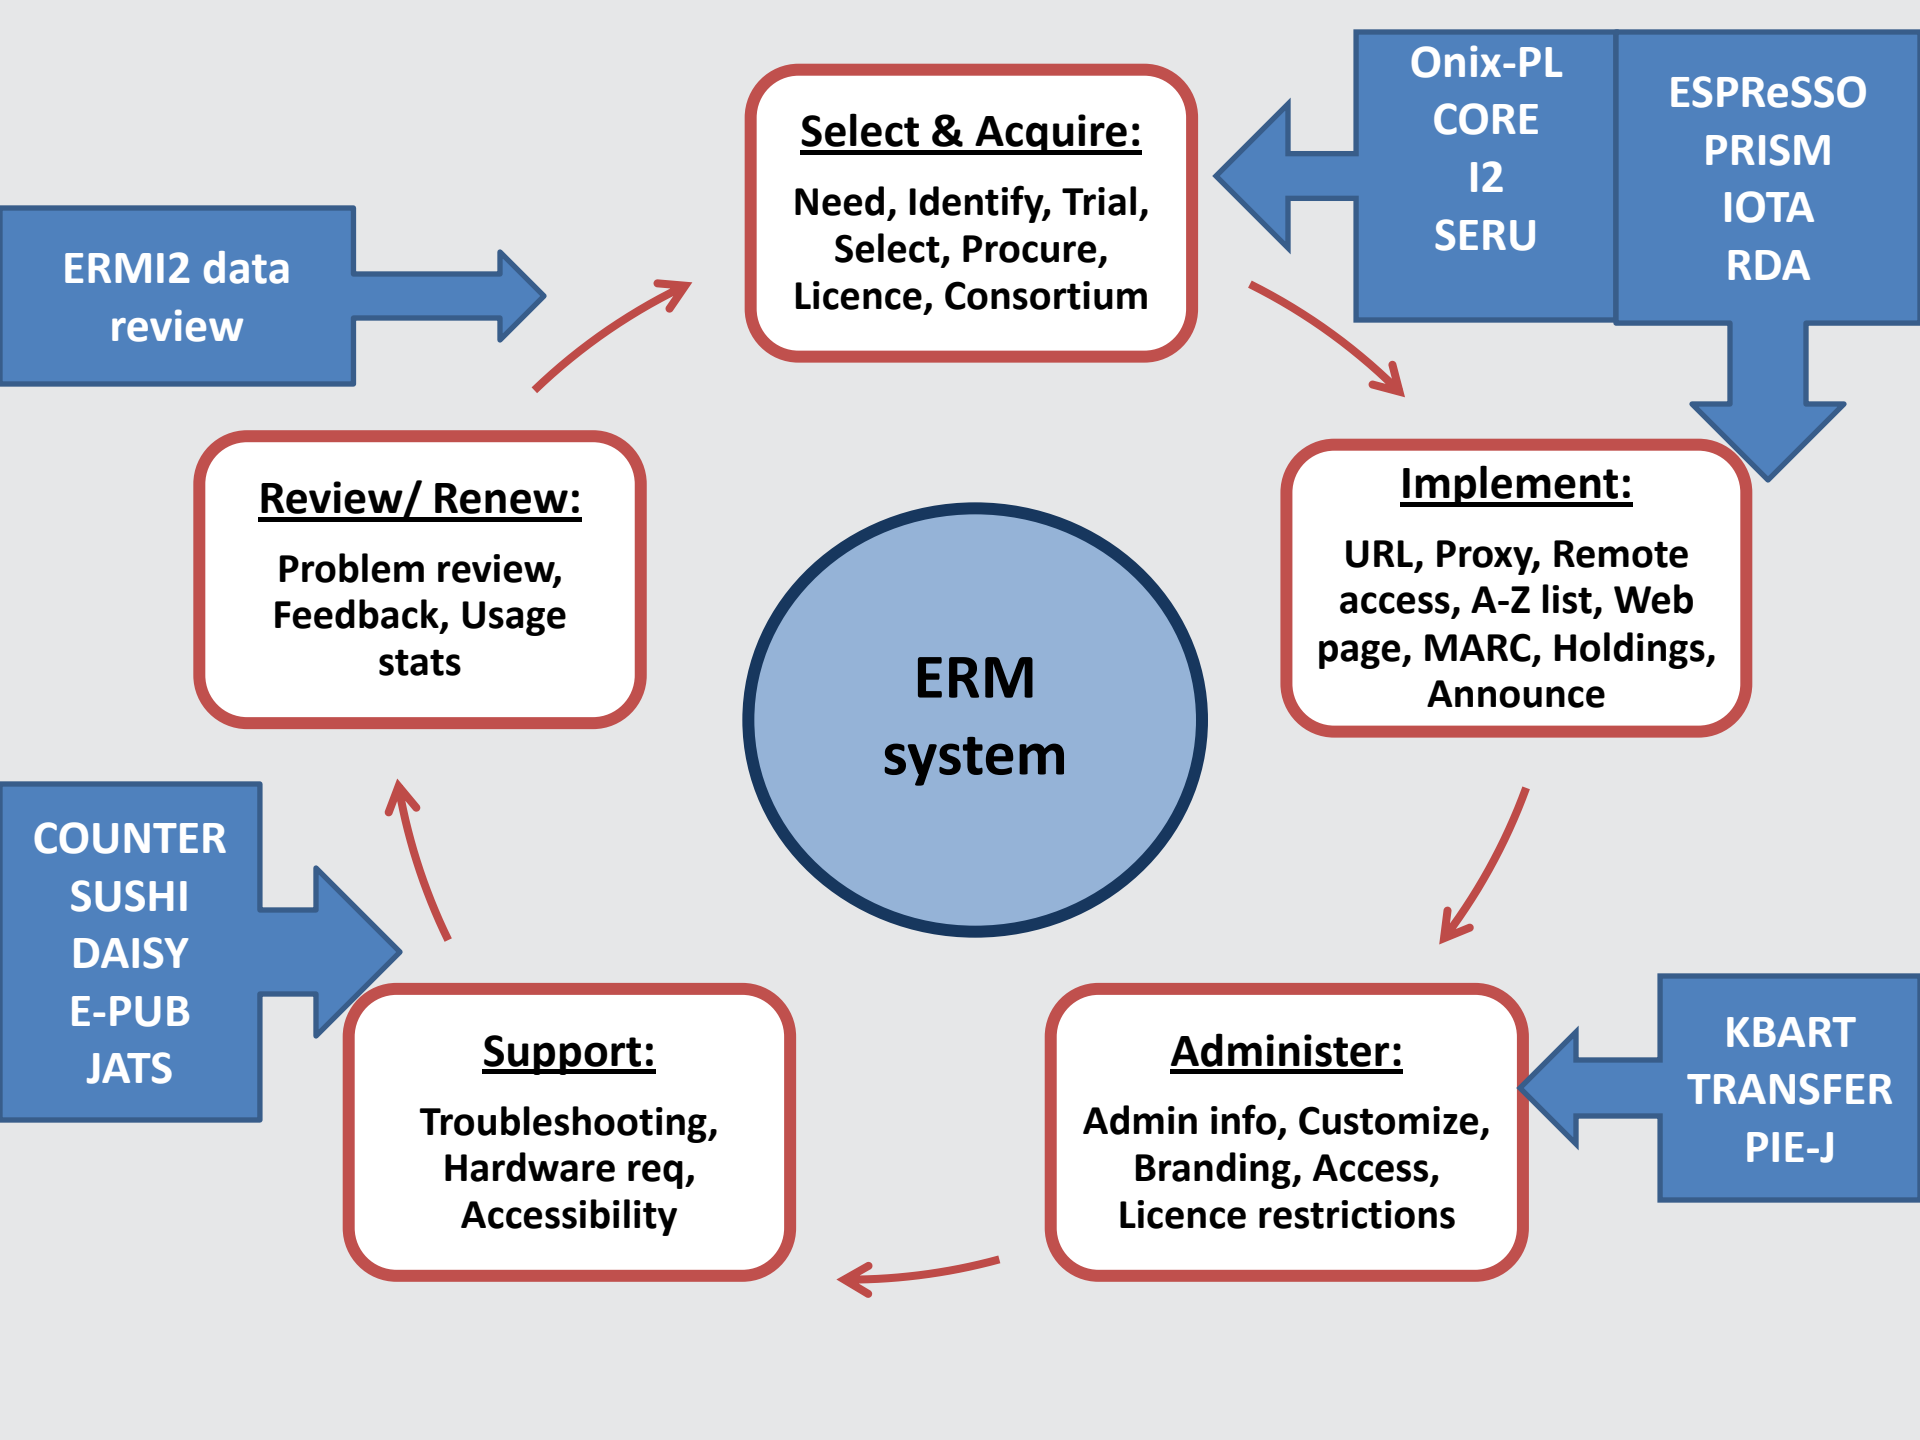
Select & Acquire:

Need, Identify, Trial, Select, Procure, Licence, Consortium

Onix-PL
CORE
I2
SERU

ESPReSSO
PRISM
IOTA
RDA

ERMI2 data review

Implement:

URL, Proxy, Remote access, A-Z list, Web page, MARC, Holdings, Announce

Review/ Renew:

Problem review, Feedback, Usage stats

ERM system

COUNTER
SUSHI
DAISY
E-PUB
JATS

Administer:

Admin info, Customize, Branding, Access, Licence restrictions

KBART
TRANSFER
PIE-J

Support:

Troubleshooting, Hardware req, Accessibility